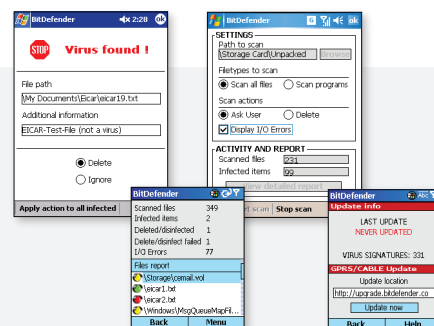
BitDefender 2:28 ok

STOP Virus found !

File path
\My Documents\Eicar\eicar19.txt

Additional information
EICAR-Test-File (not a virus)

Delete
Ignore

Apply action to all infected

BitDefender ok

SETTINGS
Path to scan
\Storage Card\Unpacked Browse

Filetypes to scan
Scan all files
Scan programs

Scan actions
Ask User
Delete
Display I/O Errors

ACTIVITY AND REPORT
Scanned files 231
Infected items 99
View detailed report

Start scan Stop scan

BitDefender

Scanned files 349
Infected items 2
Deleted/disinfected 1
Delete/disinfect failed 1
I/O Errors 77

Files report
\Storage\cemail.vol
\eicar1.txt
\eicar2.txt
\Windows\MsgQueueMapFil...

Back Menu

BitDefender

Update info

LAST UPDATE
NEVER UPDATED

VIRUS SIGNATURES: 331

GPRS/CABLE Update
Update location
http://upgrade.bitdefender.co
Update now

Back Help